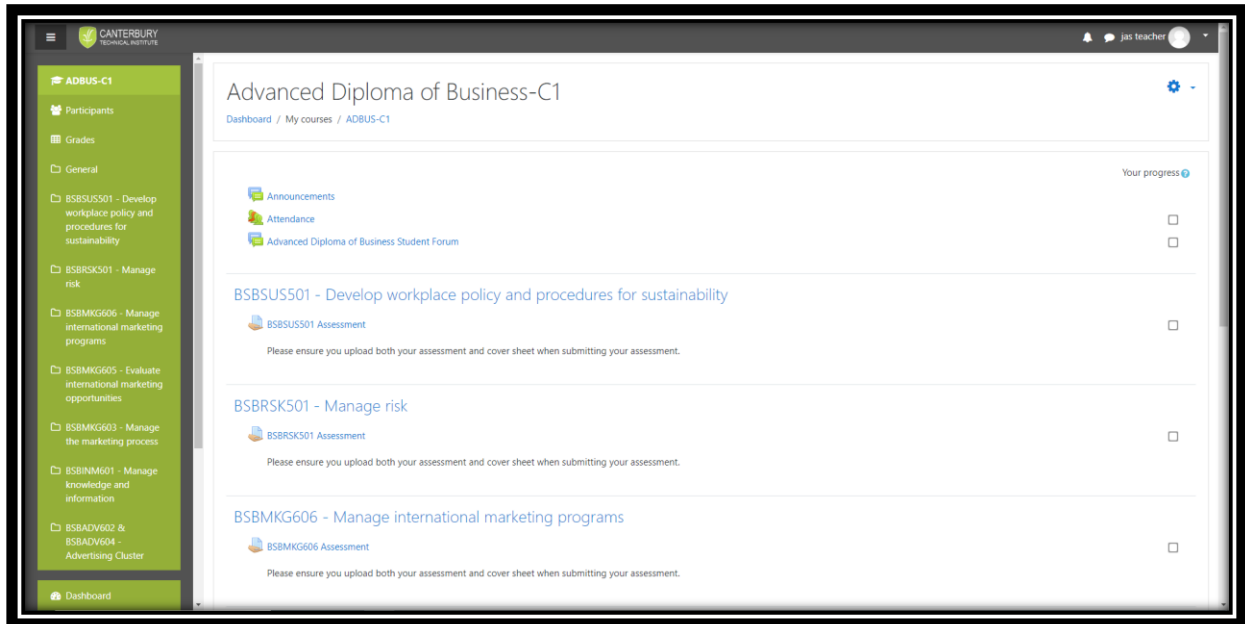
CANTERBURY TECHNICAL INSTITUTE

jas teacher

ADBUS-C1
Participants
Grades
General
BSBSUS501 - Develop workplace policy and procedures for sustainability
BSBRSK501 - Manage risk
BSBMKG606 - Manage international marketing programs
BSBMKG605 - Evaluate international marketing opportunities
BSBMKG603 - Manage the marketing process
BSBINM601 - Manage knowledge and information
BSBADV602 & BSBADV604 - Advertising Cluster
Dashboard

Advanced Diploma of Business-C1

Dashboard / My courses / ADBUS-C1

Your progress

Announcements
Attendance
Advanced Diploma of Business Student Forum

BSBSUS501 - Develop workplace policy and procedures for sustainability

BSBSUS501 Assessment

Please ensure you upload both your assessment and cover sheet when submitting your assessment.

BSBRSK501 - Manage risk

BSBRSK501 Assessment

Please ensure you upload both your assessment and cover sheet when submitting your assessment.

BSBMKG606 - Manage international marketing programs

BSBMKG606 Assessment

Please ensure you upload both your assessment and cover sheet when submitting your assessment.